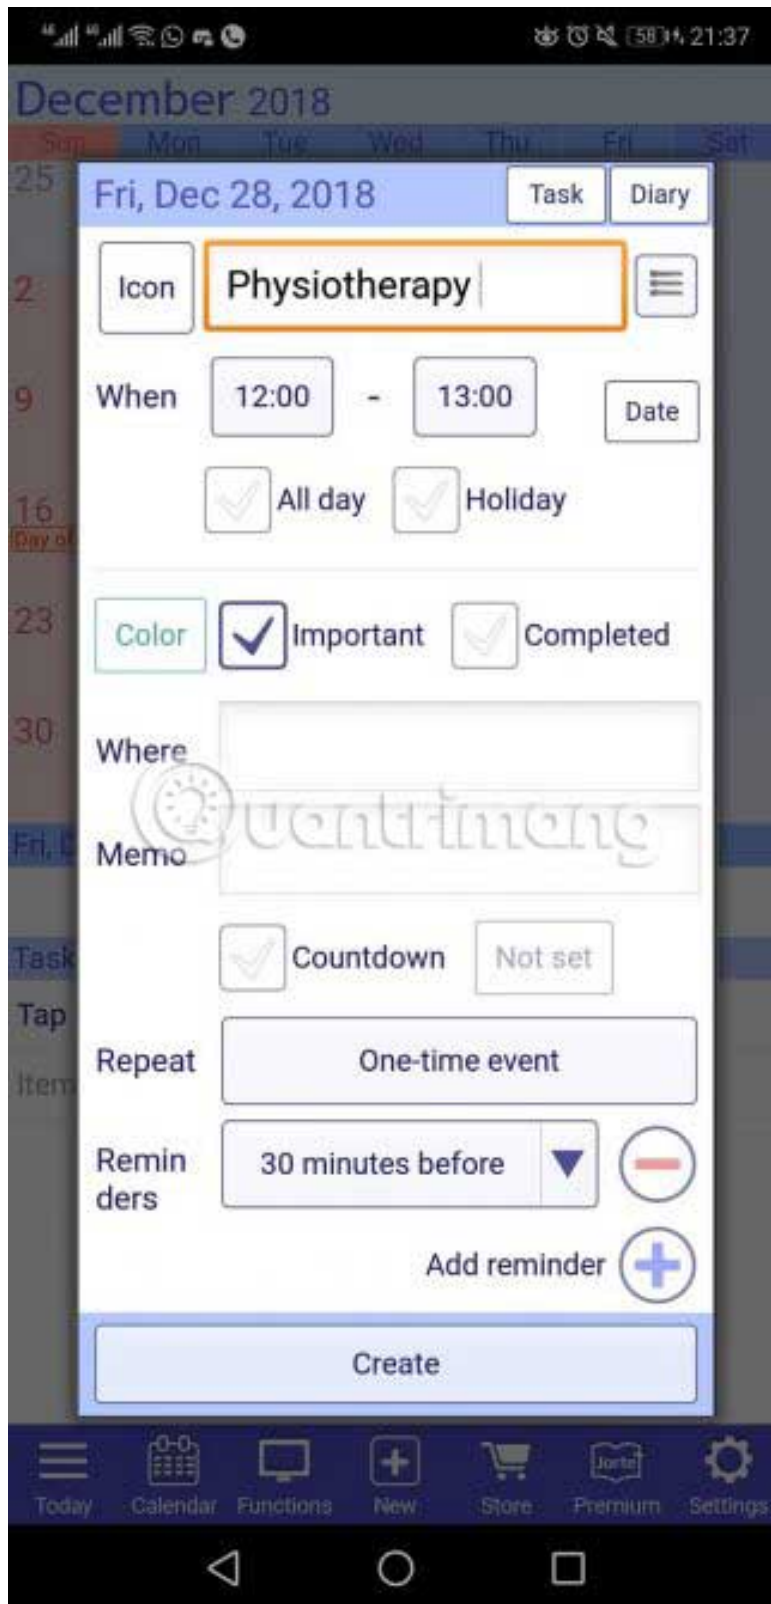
58 21:37

December 2018

Sun Mon Tue Wed Thu Fri Sat

25

2

9

16
Day of

23

30

Fri, D

Task

Tap

Item

Fri, Dec 28, 2018

Task

Diary

Icon

Physiotherapy

When

12:00 - 13:00

Date

All day

Holiday

Color

Important

Completed

Where

Memo

Countdown

Not set

Repeat

One-time event

Reminders

30 minutes before

Add reminder

Create

Today Calendar Functions New Store Premium Settings

Jorte

Quantrimang